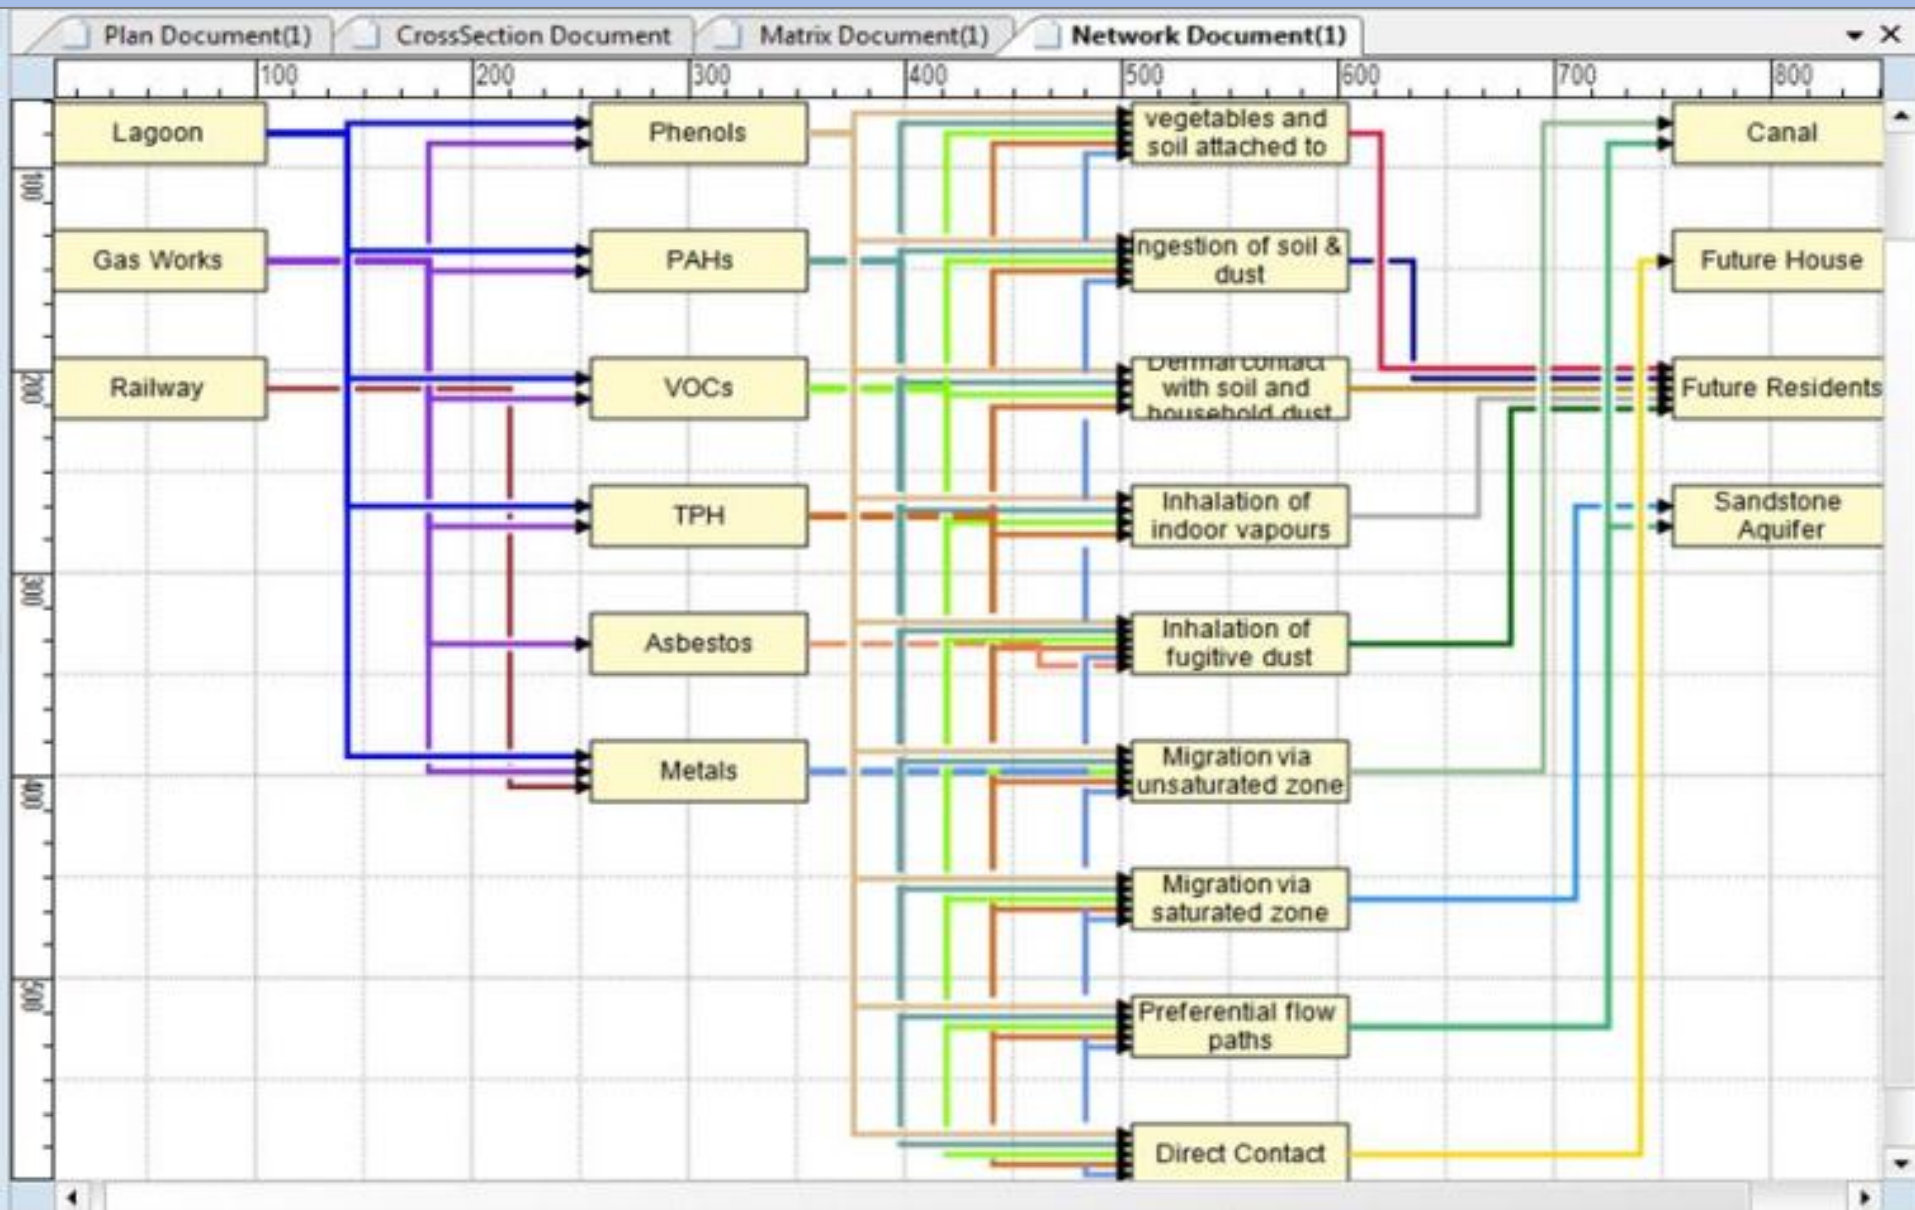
Plan Document(1) CrossSection Document Matrix Document(1) Network Document(1)

100 200 300 400 500 600 700 800

100 200 300 400 500

Lagoon

Gas Works

Railway

Phenols

PAHs

VOCs

TPH

Asbestos

Metals

vegetables and soil attached to

Ingestion of soil & dust

Dermal contact with soil and household dust

Inhalation of indoor vapours

Inhalation of fugitive dust

Migration via unsaturated zone

Migration via saturated zone

Preferential flow paths

Direct Contact

Canal

Future House

Future Residents

Sandstone Aquifer